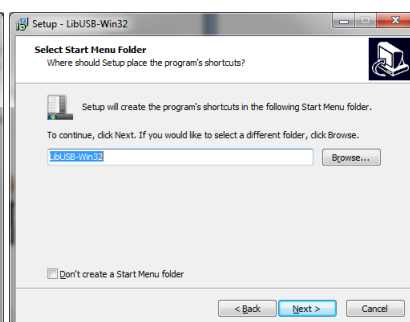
Setup - LibUSB-Win32

Select Start Menu Folder
Where should Setup place the program's shortcuts?

Setup will create the program's shortcuts in the following Start Menu folder.

To continue, click Next. If you would like to select a different folder, click Browse.

LibUSB-Win32

Browse...

Don't create a Start Menu folder

< Back
Next >
Cancel